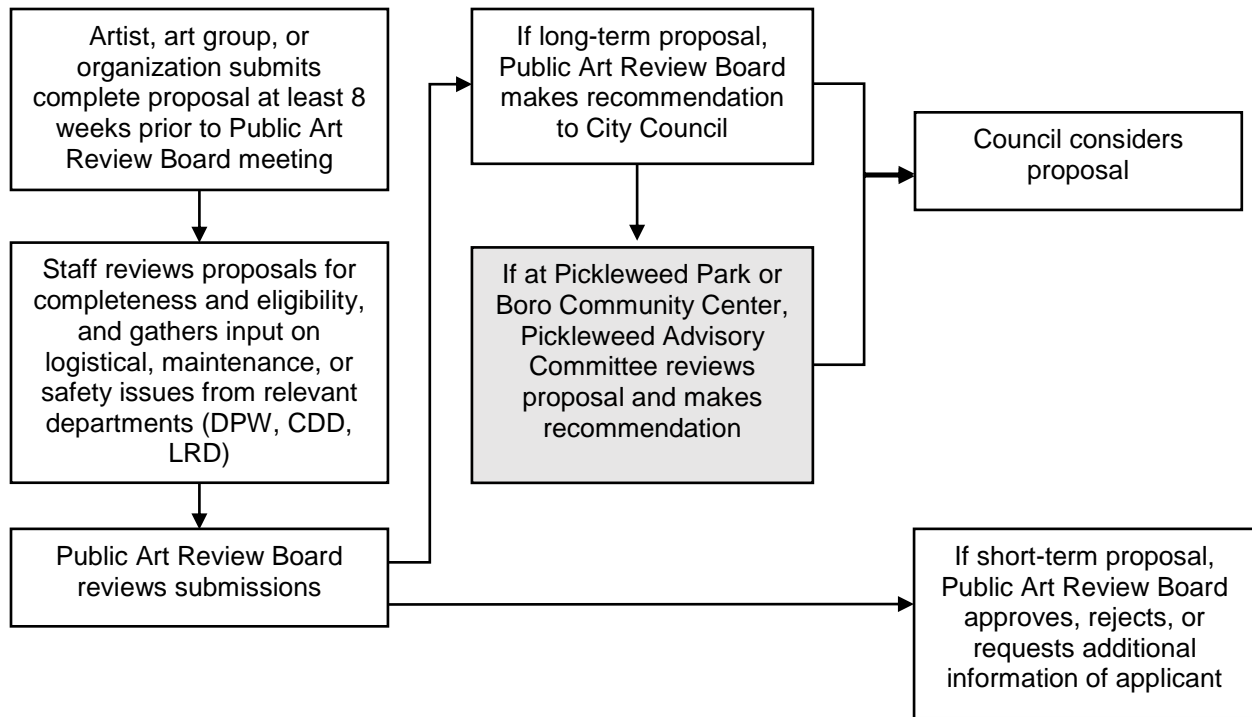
Artist, art group, or organization submits complete proposal at least 8 weeks prior to Public Art Review Board meeting

Staff reviews proposals for completeness and eligibility, and gathers input on logistical, maintenance, or safety issues from relevant departments (DPW, CDD, LRD)

Public Art Review Board reviews submissions

If long-term proposal, Public Art Review Board makes recommendation to City Council

If at Pickleweed Park or Boro Community Center, Pickleweed Advisory Committee reviews proposal and makes recommendation

Council considers proposal

If short-term proposal, Public Art Review Board approves, rejects, or requests additional information of applicant